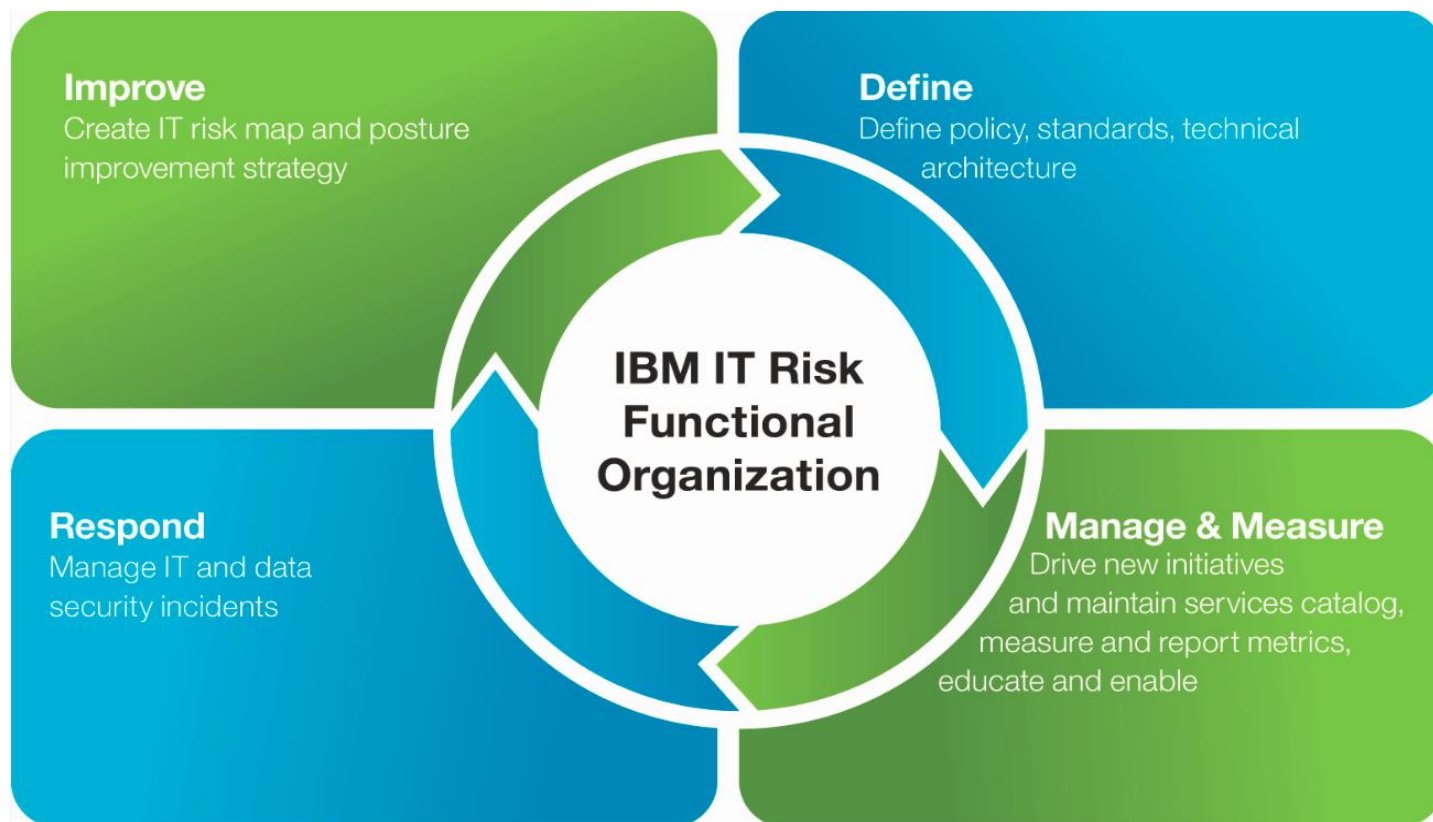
Improve
Create IT risk map and posture improvement strategy

Define
Define policy, standards, technical architecture

IBM IT Risk Functional Organization

Respond
Manage IT and data security incidents

Manage & Measure
Drive new initiatives and maintain services catalog, measure and report metrics, educate and enable